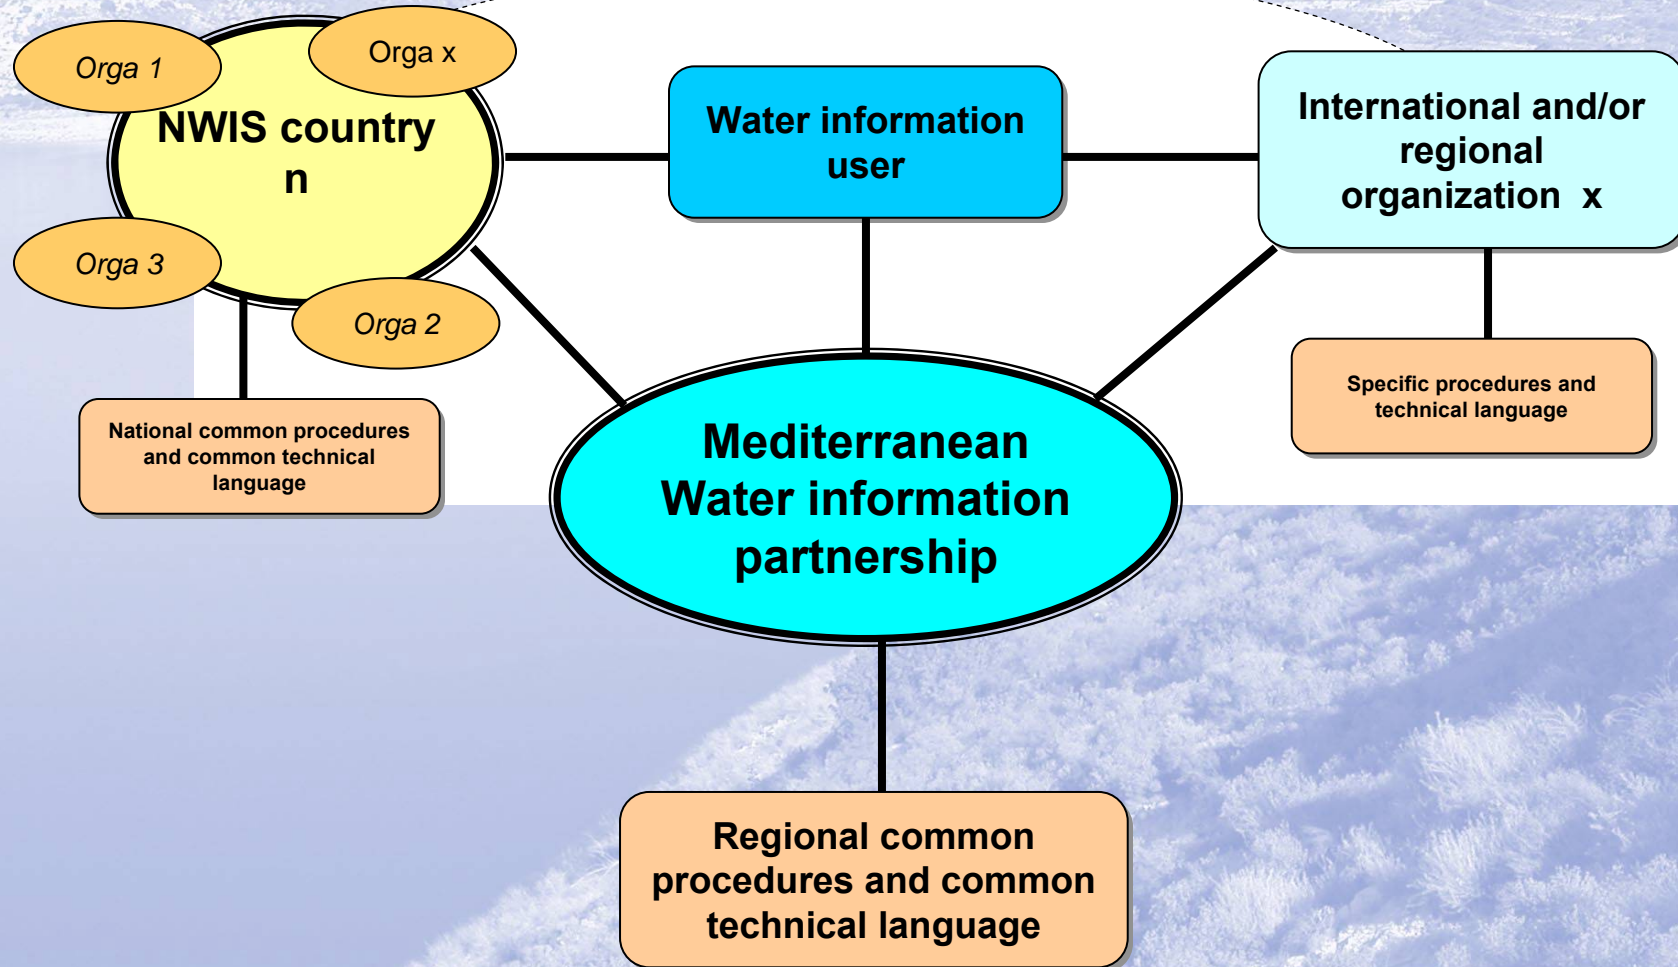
Orga 1

Orga x

NWIS country n

Orga 3

Orga 2

Water information user

International and/or regional organization x

National common procedures and common technical language

Specific procedures and technical language

Mediterranean Water information partnership

Regional common procedures and common technical language